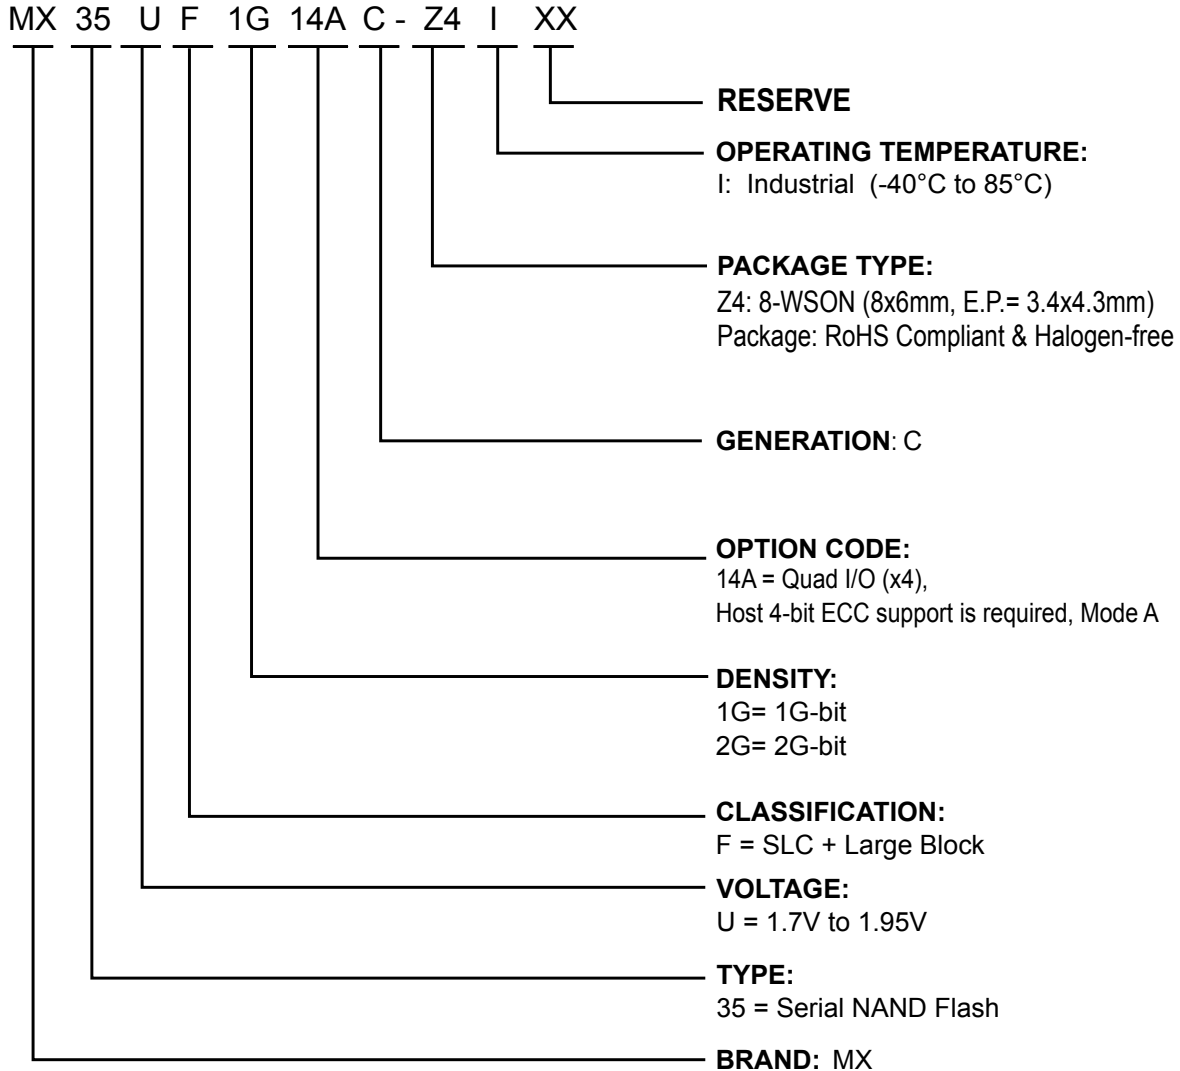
MX 35 U F 1G 14A C - Z4 I XX

RESERVE

OPERATING TEMPERATURE:
I: Industrial (-40°C to 85°C)

PACKAGE TYPE:
Z4: 8-WSON (8x6mm, E.P.= 3.4x4.3mm)
Package: RoHS Compliant & Halogen-free

GENERATION: C

OPTION CODE:
14A = Quad I/O (x4),
Host 4-bit ECC support is required, Mode A

DENSITY:
1G= 1G-bit
2G= 2G-bit

CLASSIFICATION:
F = SLC + Large Block

VOLTAGE:
U = 1.7V to 1.95V

TYPE:
35 = Serial NAND Flash

BRAND: MX